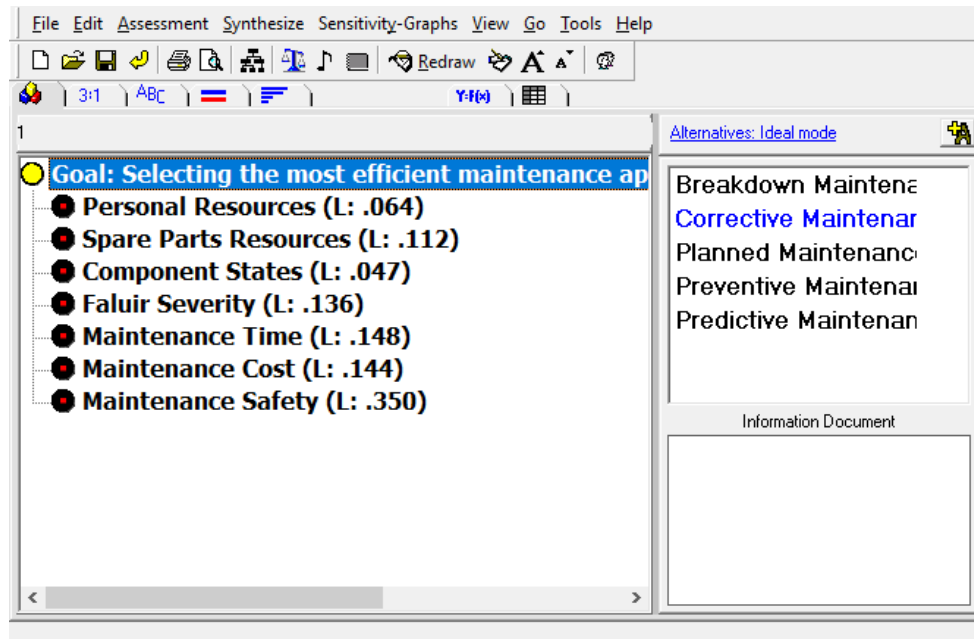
File Edit Assessment Synthesize Sensitivity-Graphs View Go Tools Help

Redraw

3:1 ABC Y=f(x)

1

Alternatives: Ideal mode

Goal: Selecting the most efficient maintenance ap
Personal Resources (L: .064)
Spare Parts Resources (L: .112)
Component States (L: .047)
Faluir Severity (L: .136)
Maintenance Time (L: .148)
Maintenance Cost (L: .144)
Maintenance Safety (L: .350)

Breakdown Maintena
Corrective Maintenar
Planned Maintenanc
Preventive Maintenai
Predictive Maintenan

Information Document